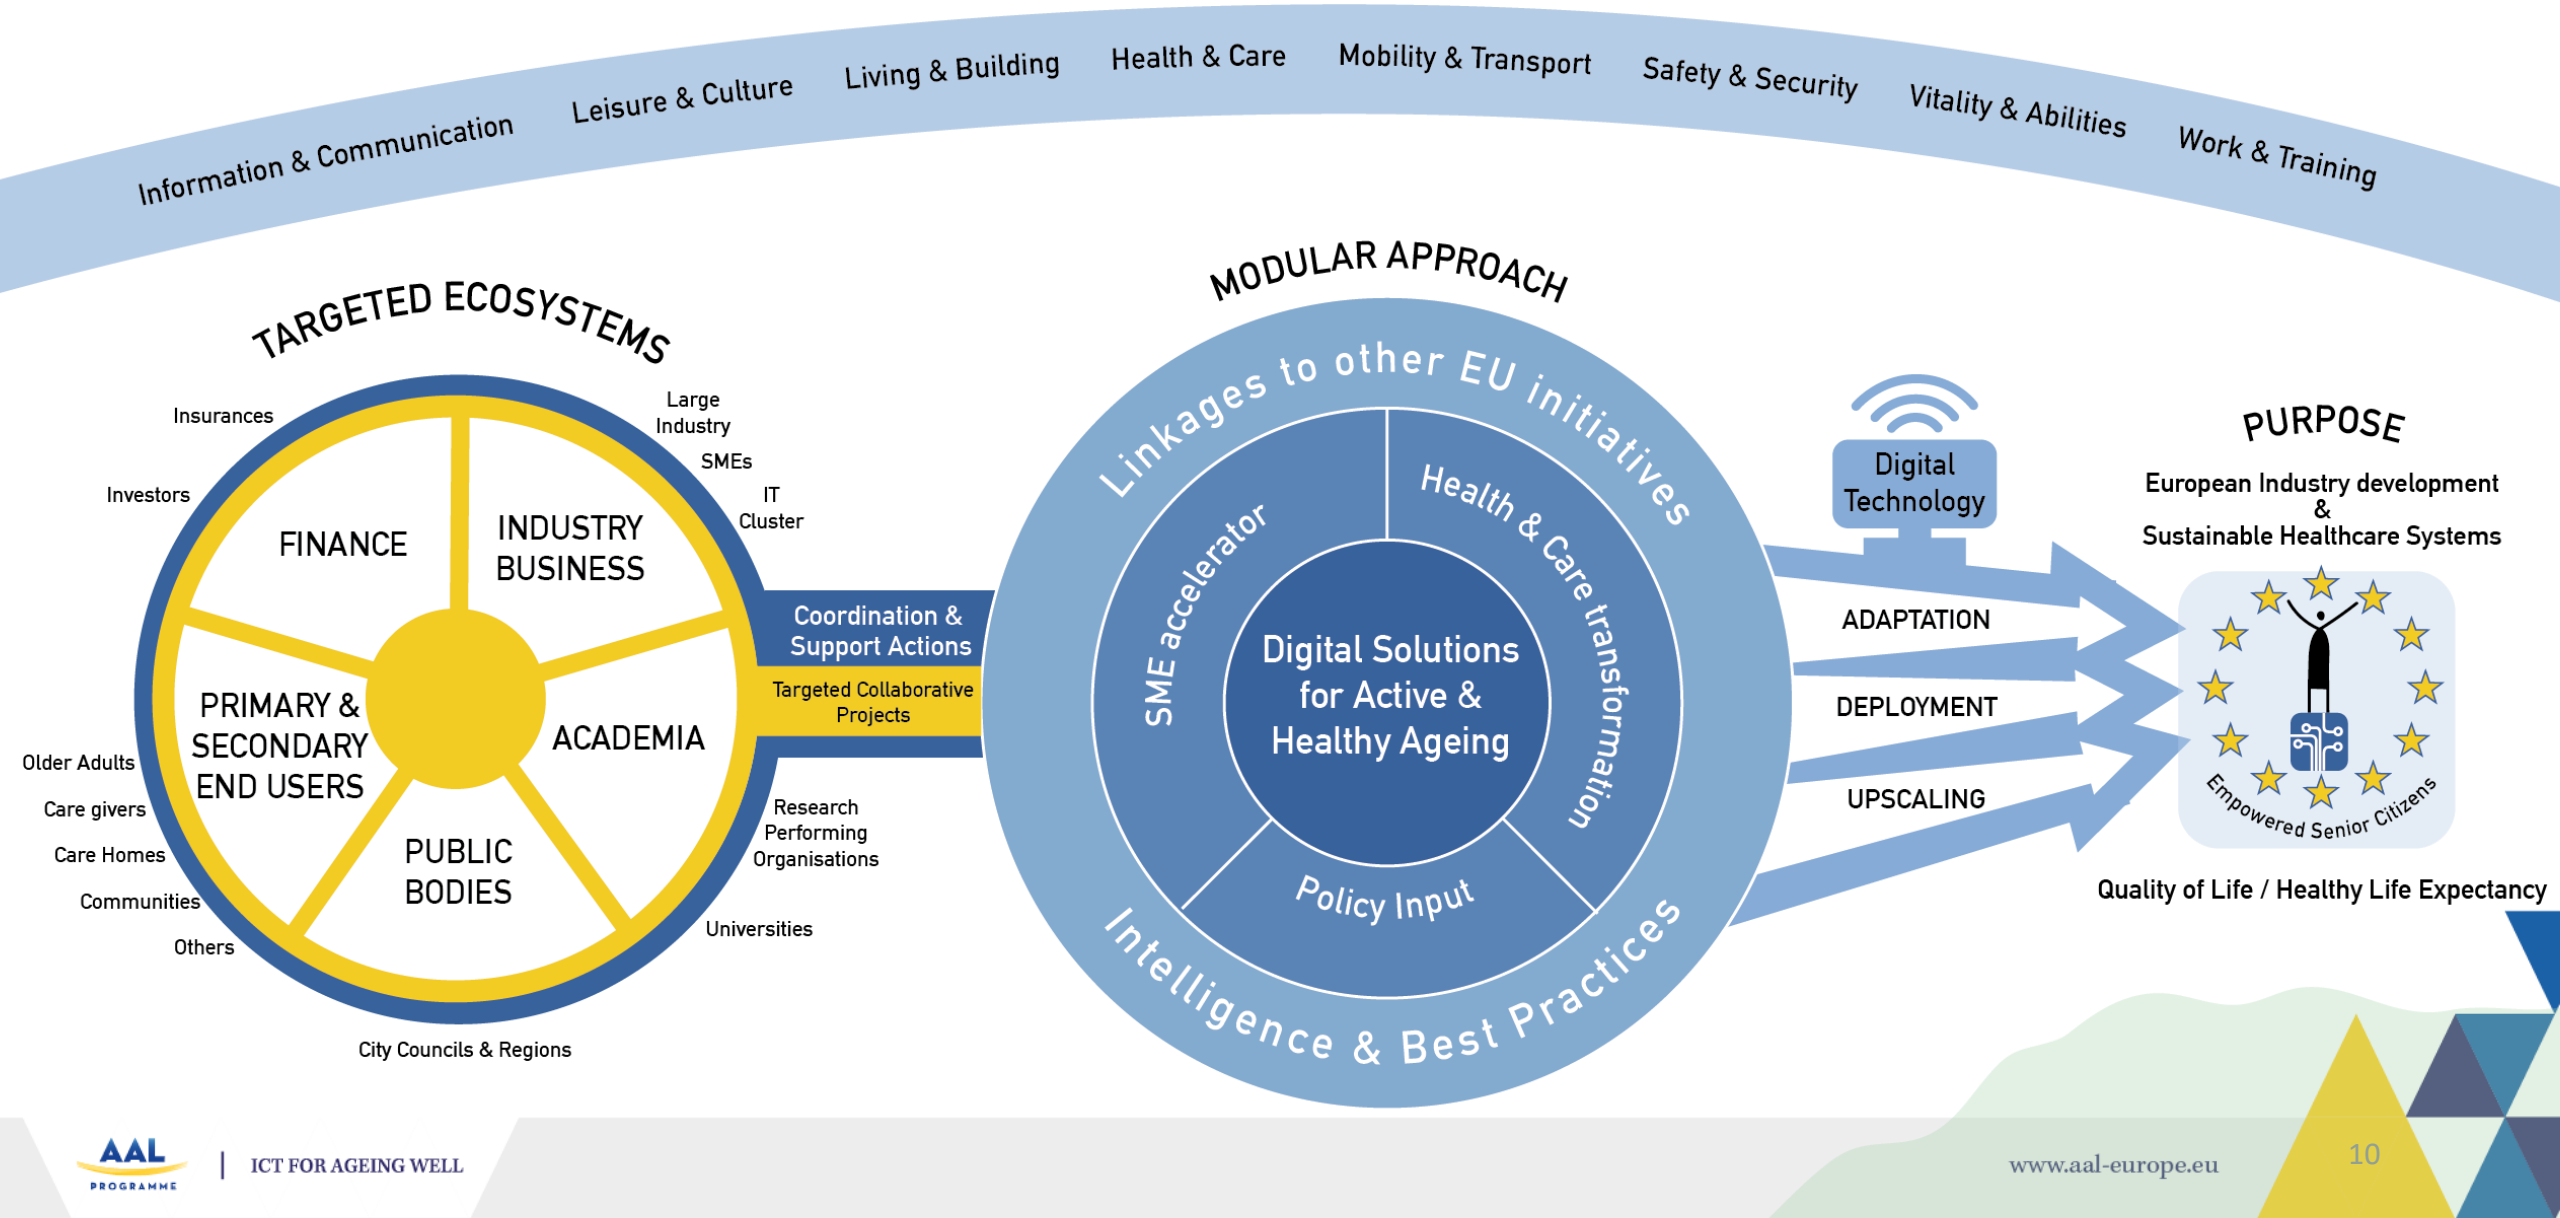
Information & Communication Leisure & Culture Living & Building Health & Care Mobility & Transport Safety & Security Vitality & Abilities Work & Training

TARGETED ECOSYSTEMS

Insurances
Investors
Large Industry
SMEs
IT Cluster

FINANCE
INDUSTRY BUSINESS
PRIMARY & SECONDARY END USERS
ACADEMIA
PUBLIC BODIES

Older Adults
Care givers
Care Homes
Communities
Others
City Councils & Regions
Research Performing Organisations
Universities

Coordination & Support Actions
Targeted Collaborative Projects

MODULAR APPROACH

Linkages to other EU initiatives
SME accelerator
Health & Care transformation
Digital Solutions for Active & Healthy Ageing
Policy Input
Intelligence & Best Practices

Digital Technology
ADAPTATION
DEPLOYMENT
UPSCALING

PURPOSE
European Industry development & Sustainable Healthcare Systems
Empowered Senior Citizens
Quality of Life / Healthy Life Expectancy

AAL PROGRAMME | ICT FOR AGEING WELL
www.aal-europe.eu
10